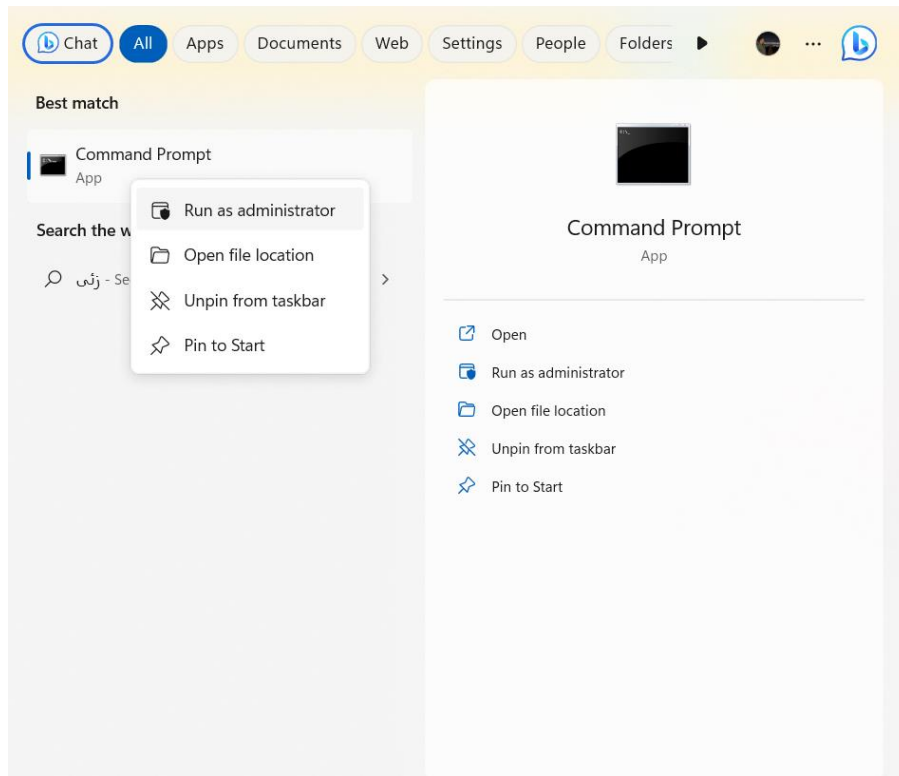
Chat All Apps Documents Web Settings People Folders ···

Best match

Command Prompt
App

Run as administrator
Open file location
Unpin from taskbar
Pin to Start

Search the w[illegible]

زئى - Se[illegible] >

Command Prompt
App

Open
Run as administrator
Open file location
Unpin from taskbar
Pin to Start